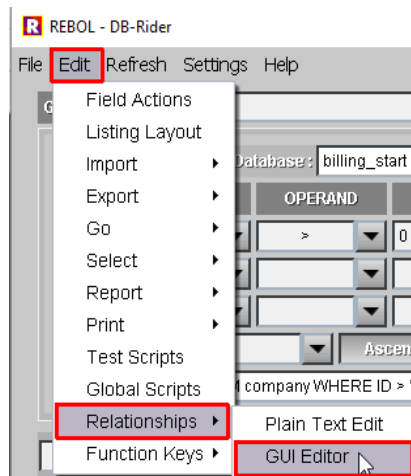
R REBOL - DB-Rider

File Edit Refresh Settings Help

Field Actions
Listing Layout
Import
Export
Go
Select
Report
Print
Test Scripts
Global Scripts
Relationships
Function Keys

Database: billing_start
OPERAND
>
0
Ascen
company WHERE ID >

Plain Text Edit
GUI Editor